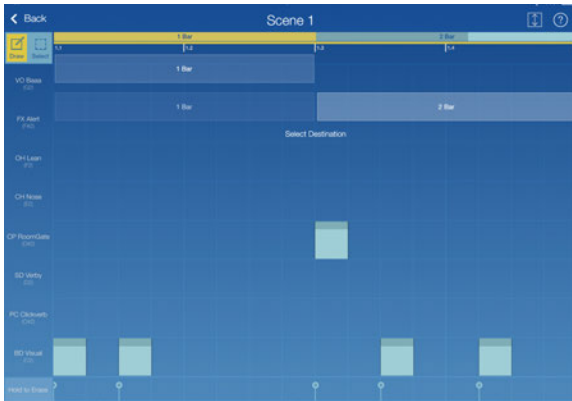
Back

Scene 1

?

Draw

Select

1 Bar

2 Bar

1.1

1.2

1.3

1.4

VO Bass

1 Bar

FX Alert

1 Bar

2 Bar

Select Destination

OH Lean

OH Noise

CP RoomGate

SD Verby

PC Clickverb

BD Visual

Hold to Erase